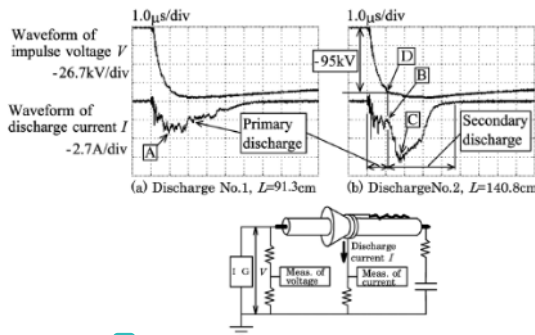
1.0μs/div

1.0μs/div

Waveform of impulse voltage $V$
-26.7kV/div

Waveform of discharge current $I$
-2.7A/div

-95kV

D

B

C

A

Primary discharge

Secondary discharge

(a) Discharge No.1, $L$=91.3cm

(b) DischargeNo.2, $L$=140.8cm

I G

$V$

Meas. of voltage

Discharge current $I$

Meas. of current